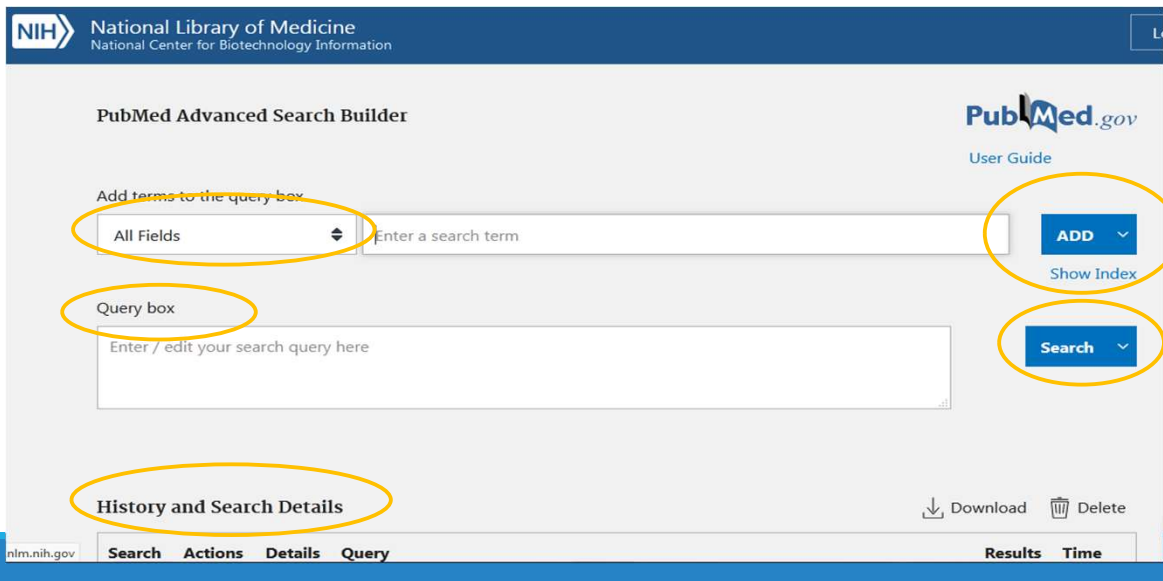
NIH National Library of Medicine
National Center for Biotechnology Information

L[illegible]

PubMed Advanced Search Builder

PubMed.gov

User Guide

Add terms to the query box

All Fields

Enter a search term

ADD

Show Index

Query box

Enter / edit your search query here

Search

History and Search Details

Download Delete

| Search | Actions | Details | Query | Results | Time |
|---|---|---|---|---|---|

nlm.nih.gov